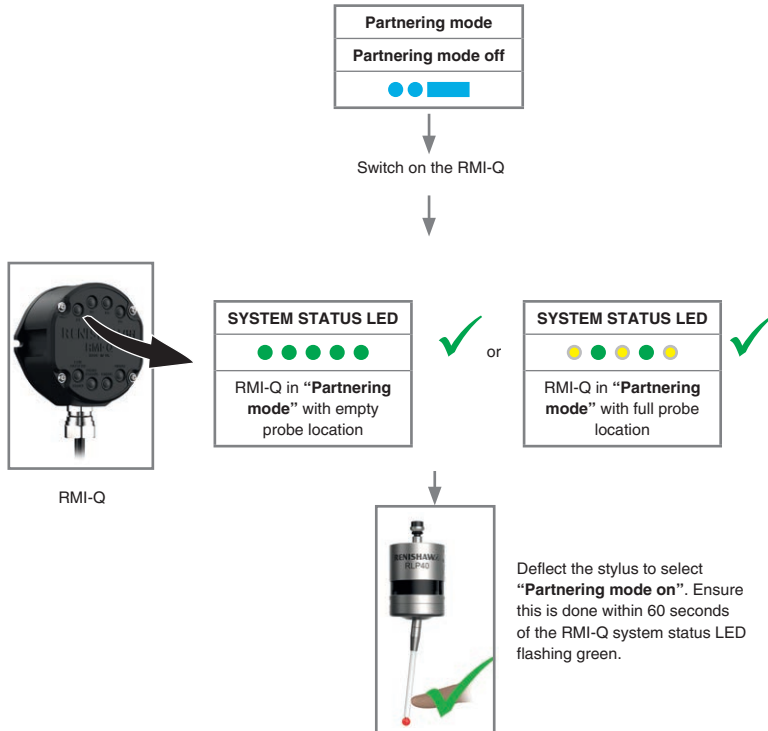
Partnering mode

Partnering mode off

Switch on the RMI-Q

RENISHAW RMP

RMI-Q

SYSTEM STATUS LED

RMI-Q in **"Partnering mode"** with empty probe location

or

SYSTEM STATUS LED

RMI-Q in **"Partnering mode"** with full probe location

RENISHAW RLP40

Deflect the stylus to select **"Partnering mode on"**. Ensure this is done within 60 seconds of the RMI-Q system status LED flashing green.